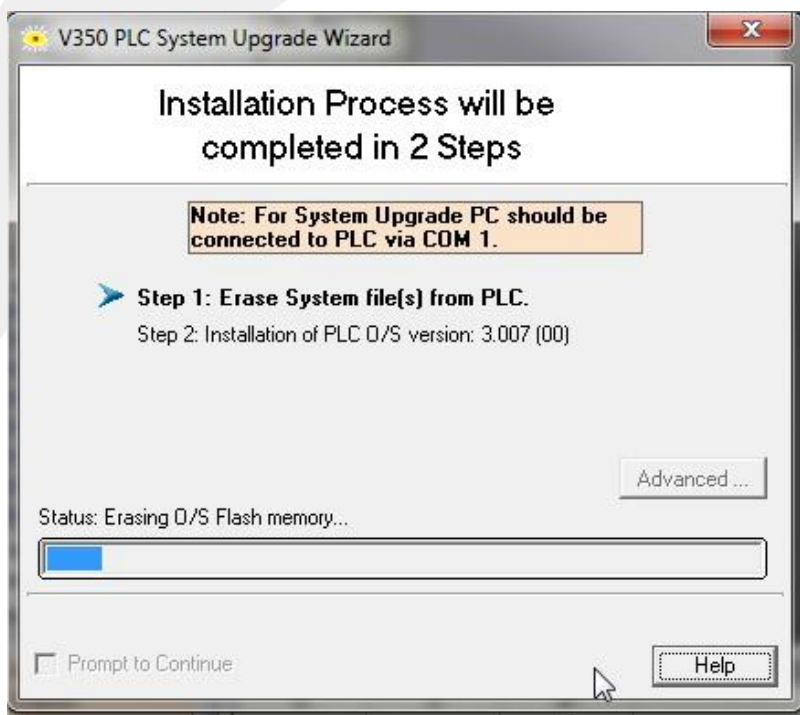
V350 PLC System Upgrade Wizard

Installation Process will be completed in 2 Steps

Note: For System Upgrade PC should be connected to PLC via COM 1.

Step 1: Erase System file(s) from PLC.

Step 2: Installation of PLC O/S version: 3.007 (00)

Advanced ...

Status: Erasing O/S Flash memory...

Prompt to Continue

Help